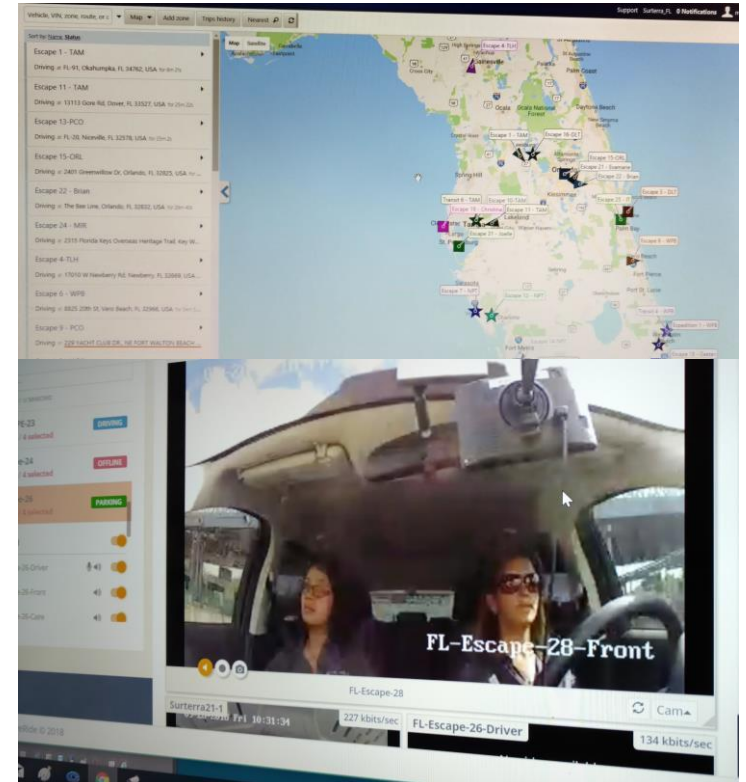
Vehicle, VIN, zone, route, or c | Map | Add zone | Trips history | Nearest

Support Surterra_FL 0 Notifications

Sort by: Name Status

Escape 1 - TAM
Driving at FL-91, Okahumpka, FL 34762, USA

Escape 11 - TAM
Driving at 13113 Gora Rd, Dover, FL 33527, USA

Escape 13 - PCO
Driving at FL-20, Niceville, FL 32578, USA

Escape 15 - ORL
Driving at 2401 Greenwillow Dr, Orlando, FL 32825, USA

Escape 22 - Brian
Driving at The Bee Line, Orlando, FL 32832, USA

Escape 24 - MIR
Driving at 2315 Florida Keys Overseas Heritage Trail, Key W...

Escape 4 - TLH
Driving at 17010 W Newberry Rd, Newberry, FL 32669, USA

Escape 5 - WPB
Driving at 8825 20th St, Vero Beach, FL 32966, USA

Escape 9 - PCO
Driving at 229 YACHT CLUB DR, NE FORT WALTON BEACH

Map Satellite

Escape 4 - TLH
Gainesville
Ocala
Ocala National Forest
Daytona Beach
Palm Coast
Escape 1 - TAM
Escape 18 - SLT
Escape 15 - ORL
Escape 27 - Example
Escape 22 - Brian
Escape 3 - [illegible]
Spring Hill
Transit 8 - TAM
Escape 19 - Christine
Escape 11 - TAM
Clearwater
Tampa
Lakeland
Escape 21 - Justin
Escape 25 - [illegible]
Escape 6 - WPB
Palm Bay
Escape 7 - NPT
Escape 12 - NPT
Transit 4 - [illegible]
Expedition 1 - WPB

DRIVING
4 selected
OFFLINE
PARKING
-26-Driver
-26-Front
-26-Cam

FL-Escape-28-Front
FL-Escape-28
Surterra21-1
Fri 10:31:34
227 kbits/sec
FL-Escape-26-Driver
134 kbits/sec
Cam
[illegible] © 2018